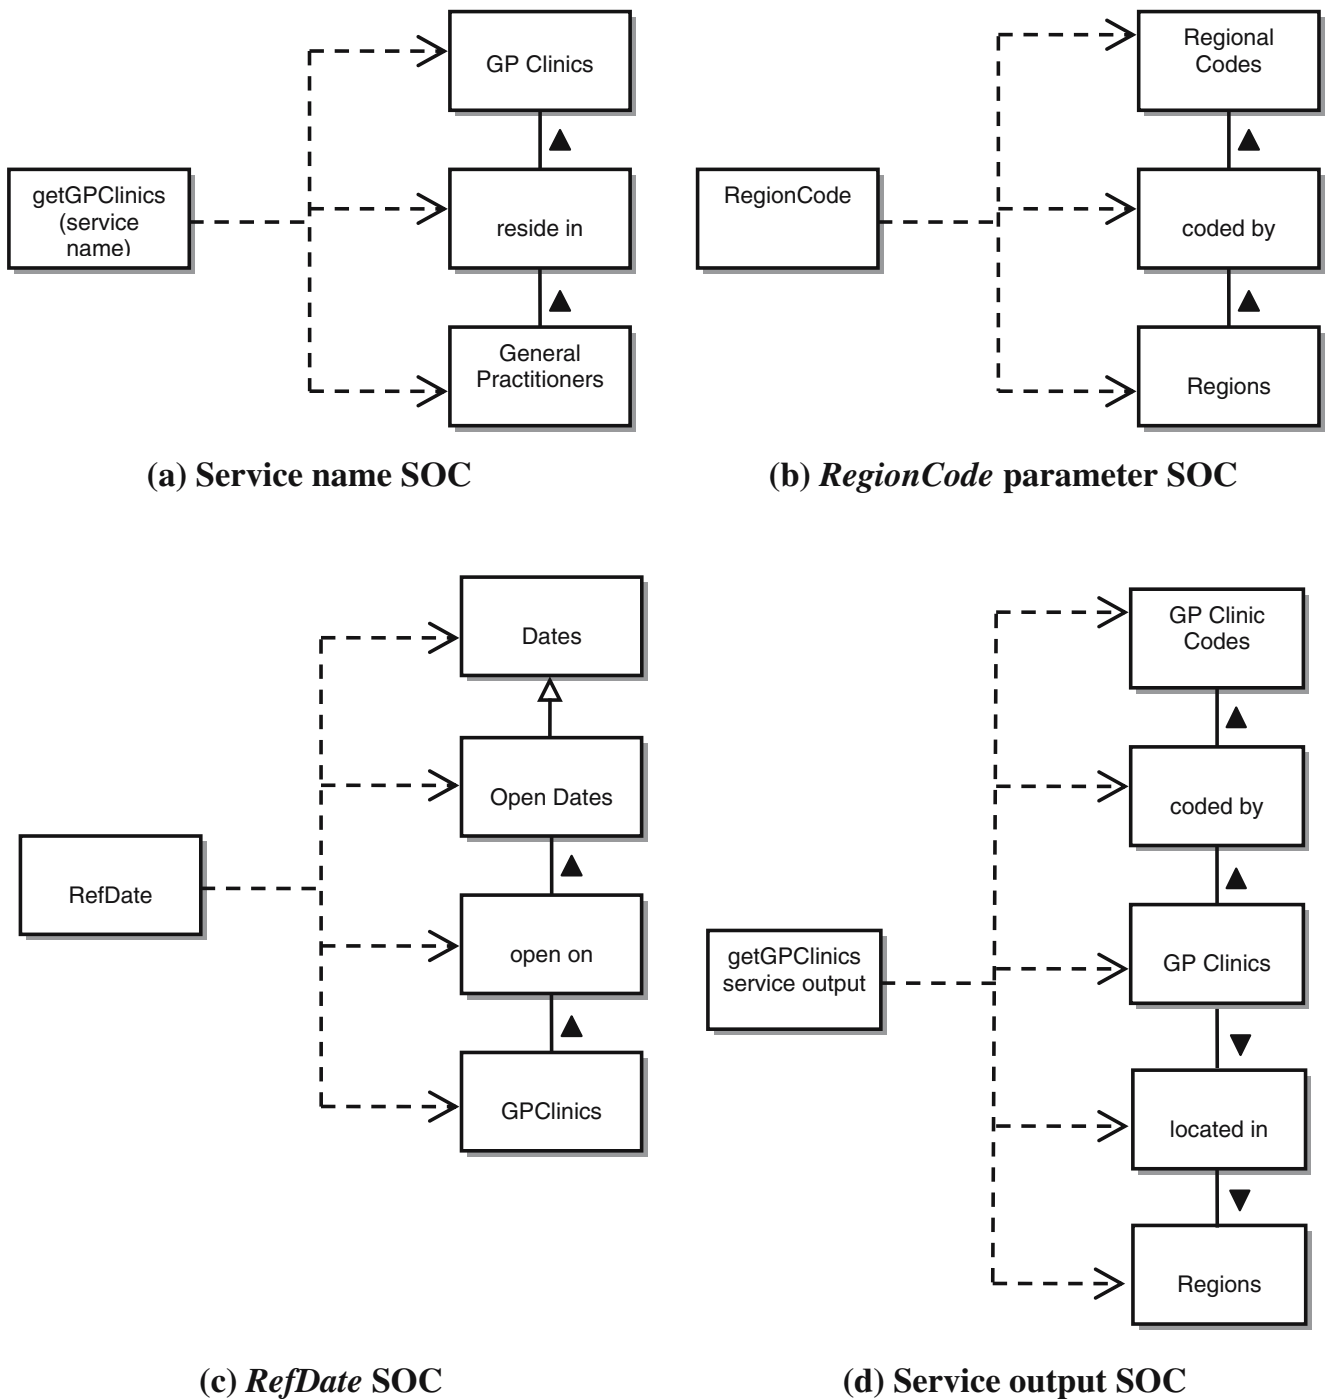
getGPClinics (service name)

GP Clinics

reside in

General Practitioners

(a) Service name SOC

RegionCode

Regional Codes

coded by

Regions

(b) *RegionCode* parameter SOC

RefDate

Dates

Open Dates

open on

GPClinics

(c) *RefDate* SOC

getGPClinics service output

GP Clinic Codes

coded by

GP Clinics

located in

Regions

(d) Service output SOC